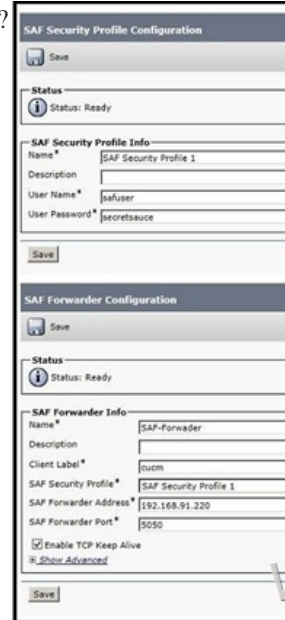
?

SAF Security Profile Configuration

Save

Status
Status: Ready

SAF Security Profile Info
Name* SAF Security Profile 1
Description
User Name* safuser
User Password* secretsauce

Save

SAF Forwarder Configuration

Save

Status
Status: Ready

SAF Forwarder Info
Name* SAF-Forwader
Description
Client Label* cucm
SAF Security Profile* SAF Security Profile 1
SAF Forwarder Address* 192.168.91.220
SAF Forwarder Port* 5050
Enable TCP Keep Alive
Show Advanced

Save